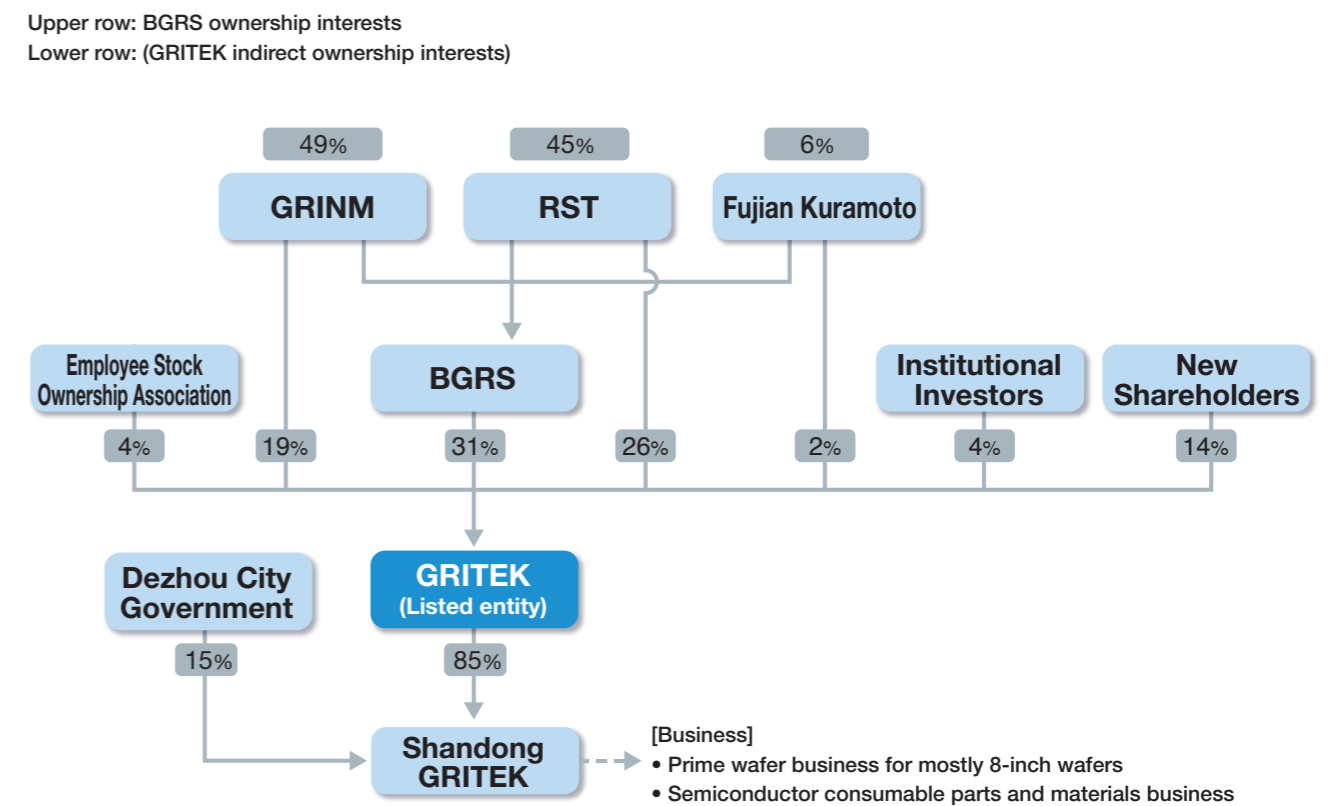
Upper row: BGRS ownership interests
Lower row: (GRITEK indirect ownership interests)

49%
GRINM

45%
RST

6%
Fujian Kuramoto

Employee Stock Ownership Association

BGRS

Institutional Investors

New Shareholders

4%
19%
31%
26%
2%
4%
14%

Dezhou City Government

GRITEK
(Listed entity)

15%
85%

Shandong GRITEK

[Business]
• Prime wafer business for mostly 8-inch wafers
• Semiconductor consumable parts and materials business